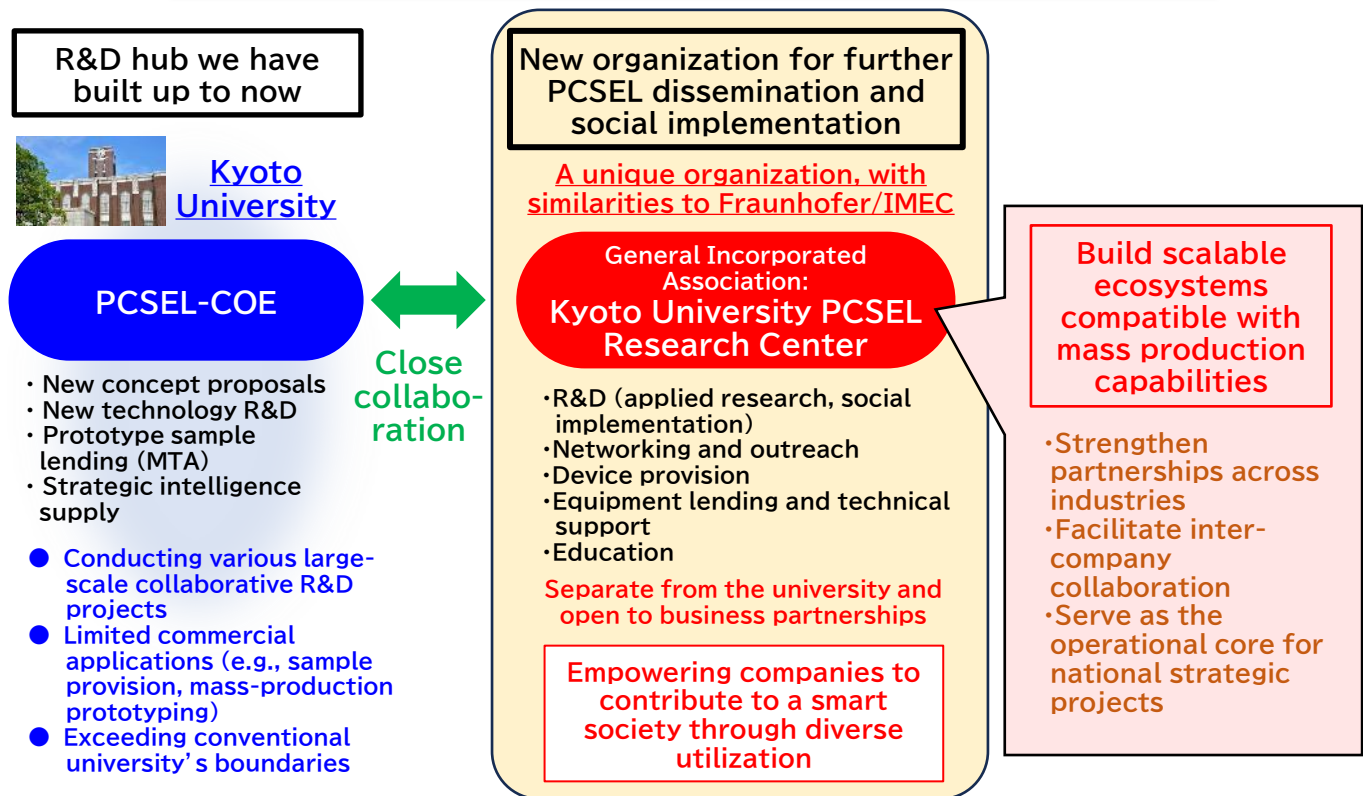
R&D hub we have built up to now

Kyoto University

PCSEL-COE

・New concept proposals
・New technology R&D
・Prototype sample lending (MTA)
・Strategic intelligence supply

● Conducting various large-scale collaborative R&D projects
● Limited commercial applications (e.g., sample provision, mass-production prototyping)
● Exceeding conventional university's boundaries

Close collaboration

New organization for further PCSEL dissemination and social implementation

A unique organization, with similarities to Fraunhofer/IMEC

General Incorporated Association:
Kyoto University PCSEL Research Center

・R&D (applied research, social implementation)
・Networking and outreach
・Device provision
・Equipment lending and technical support
・Education

Separate from the university and open to business partnerships

Empowering companies to contribute to a smart society through diverse utilization

Build scalable ecosystems compatible with mass production capabilities

・Strengthen partnerships across industries
・Facilitate inter-company collaboration
・Serve as the operational core for national strategic projects